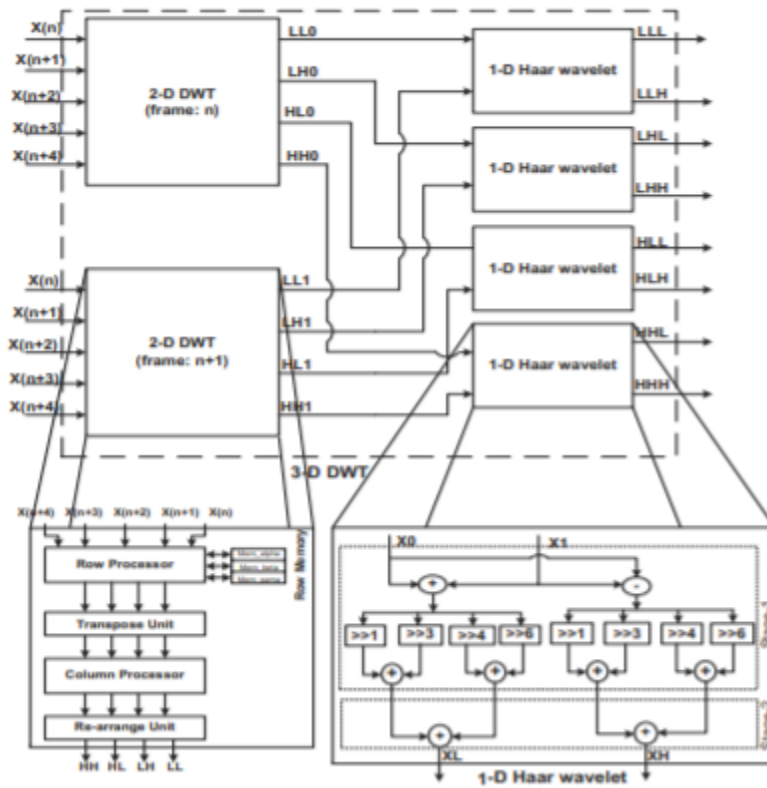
X(n)
X(n+1)
X(n+2)
X(n+3)
X(n+4)
2-D DWT (frame: n)
LL0
LH0
HL0
HH0
1-D Haar wavelet
LLL
LLH
1-D Haar wavelet
LHL
LHH
1-D Haar wavelet
HLL
HLH
1-D Haar wavelet
HHL
HHH
X(n)
X(n+1)
X(n+2)
X(n+3)
X(n+4)
2-D DWT (frame: n+1)
LL1
LH1
HL1
HH1
3-D DWT
X(n+4) X(n+3) X(n+2) X(n+1) X(n)
Row Processor
Mem_alpha
Mem_beta
Mem_gama
Row Memory
Transpose Unit
Column Processor
Re-arrange Unit
HH HL LH LL
X0
X1
+
-
>>1
>>3
>>4
>>6
>>1
>>3
>>4
>>6
+
+
+
+
Stage 1
+
+
Stage 2
XL
XH
1-D Haar wavelet